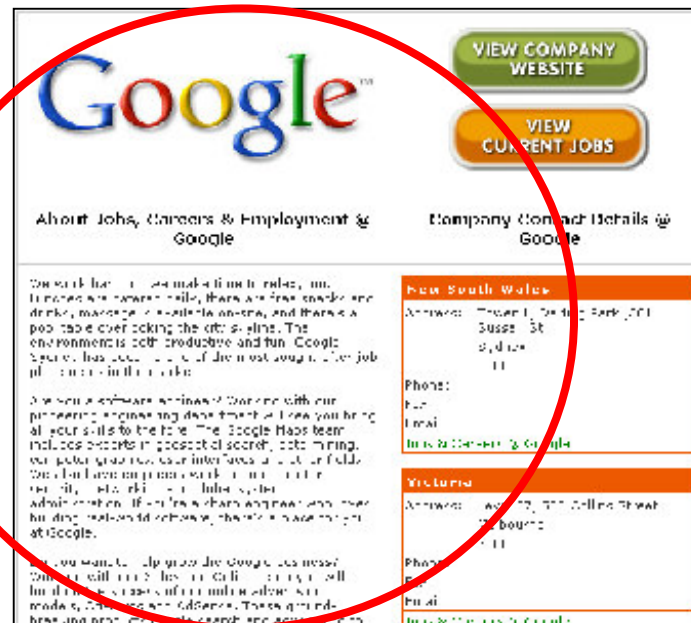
Google

VIEW COMPANY WEBSITE

VIEW CURRENT JOBS

About Jobs, Careers & Employment @ Google

Company Contact Details @ Google

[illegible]

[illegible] at Google.

New South Wales

Address: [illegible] Sussex St Sydney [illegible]

Phone:

Fax:

Email:

Jobs & Careers @ Google

Victoria

Address: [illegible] Collins Street Melbourne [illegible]

Phone:

Fax:

Email:

Jobs & Careers @ Google